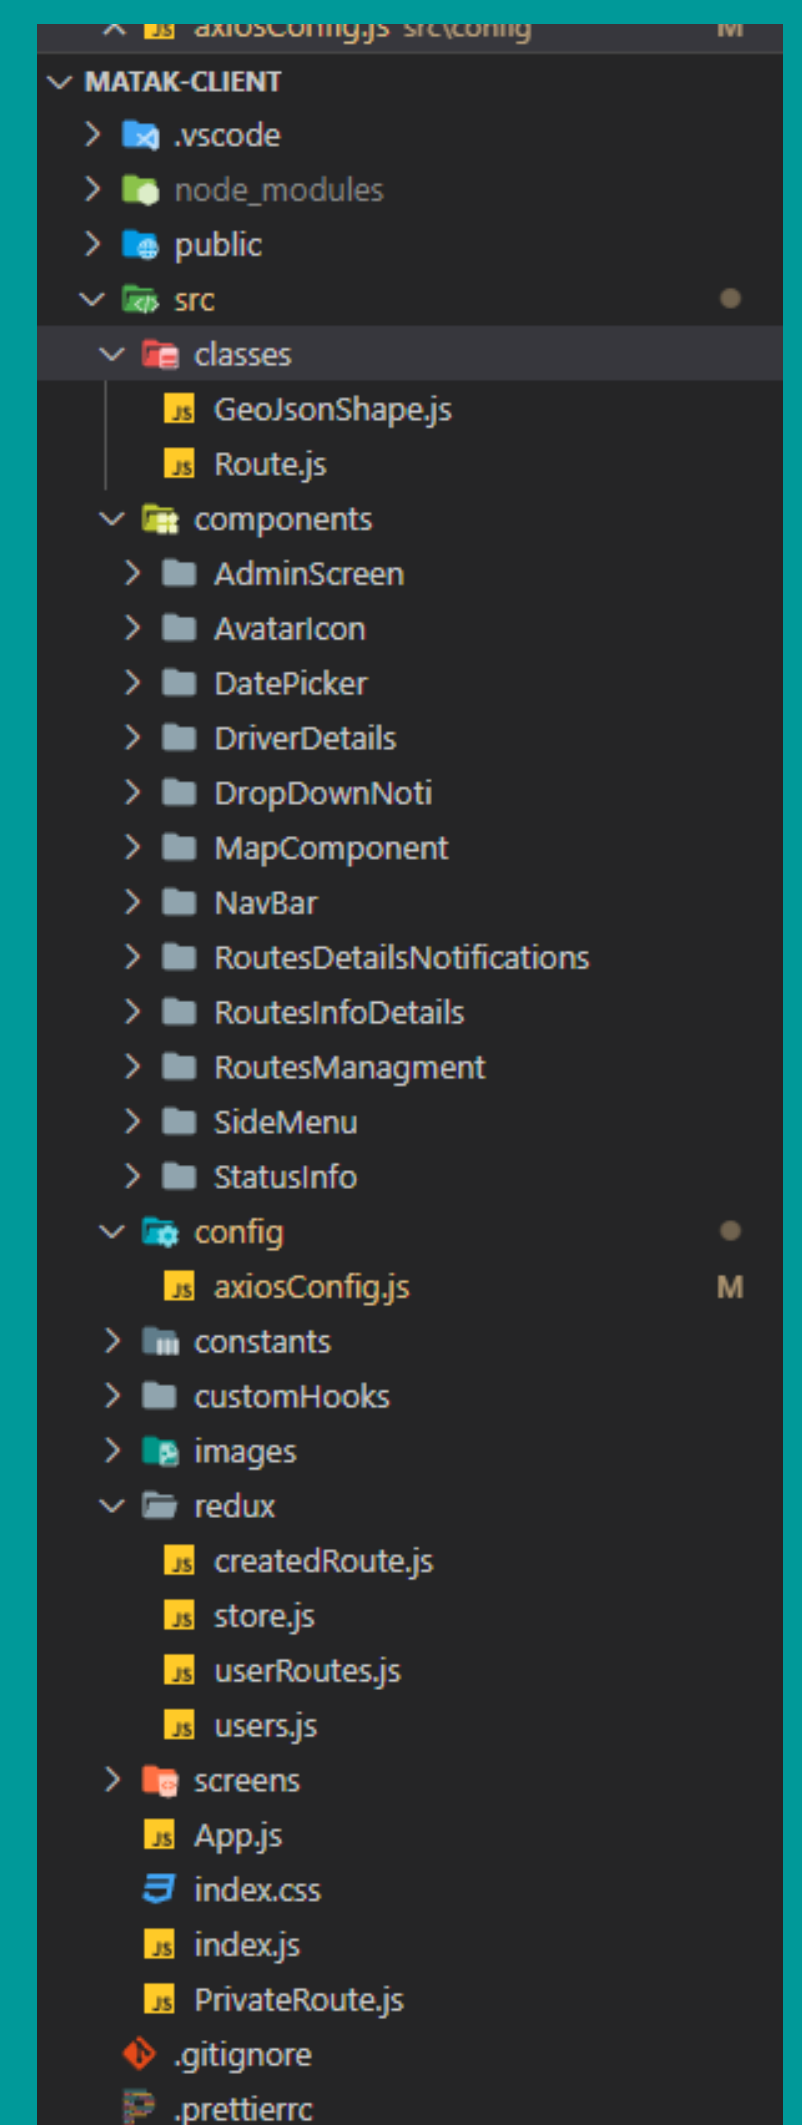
axiosConfig.js src\config M
MATAK-CLIENT
.vscode
node_modules
public
src
classes
GeoJsonShape.js
Route.js
components
AdminScreen
AvatarIcon
DatePicker
DriverDetails
DropDownNoti
MapComponent
NavBar
RoutesDetailsNotifications
RoutesInfoDetails
RoutesManagment
SideMenu
StatusInfo
config
axiosConfig.js M
constants
customHooks
images
redux
createdRoute.js
store.js
userRoutes.js
users.js
screens
App.js
index.css
index.js
PrivateRoute.js
.gitignore
.prettierrc